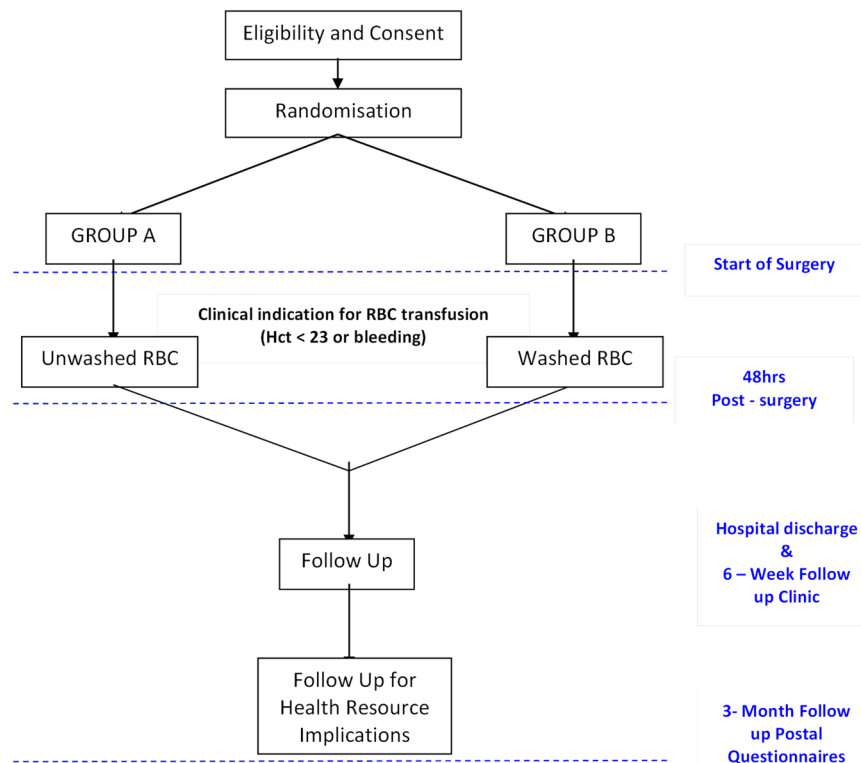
Eligibility and Consent

Randomisation

GROUP A

GROUP B

Start of Surgery

Clinical indication for RBC transfusion (Hct < 23 or bleeding)

Unwashed RBC

Washed RBC

48hrs Post - surgery

Hospital discharge & 6 – Week Follow up Clinic

Follow Up

Follow Up for Health Resource Implications

3- Month Follow up Postal Questionnaires